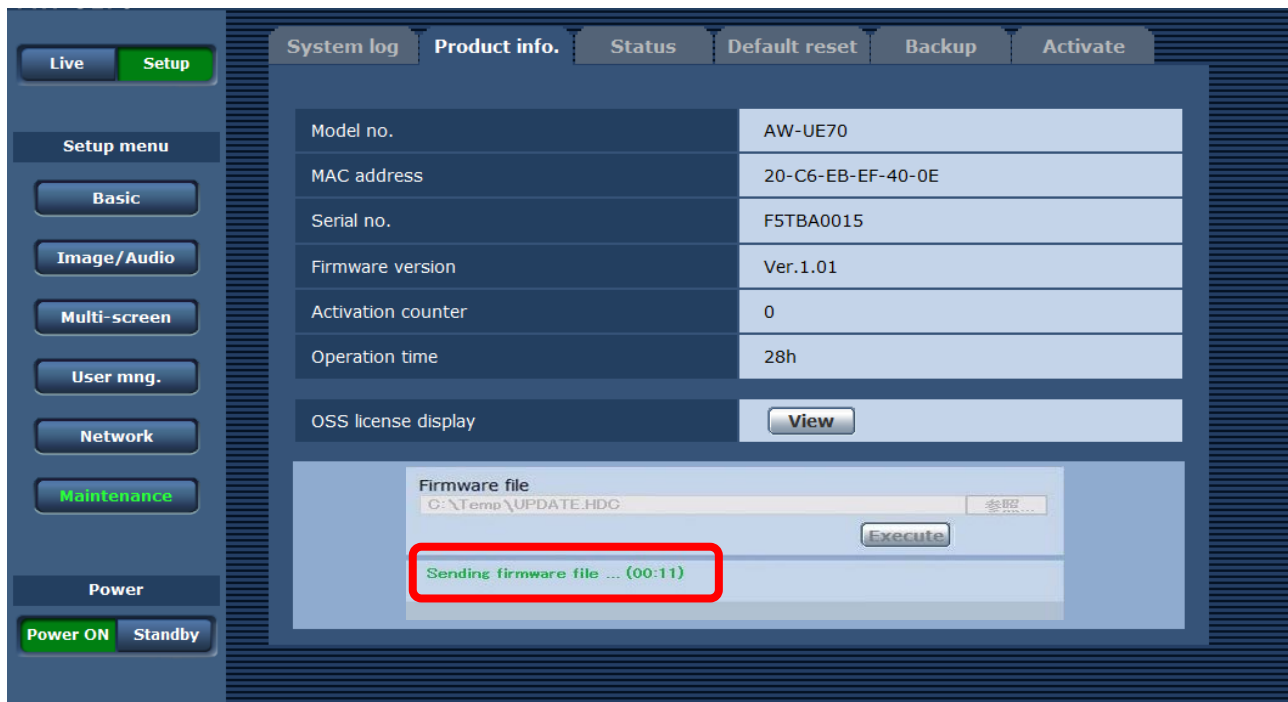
Live Setup

Setup menu

Basic

Image/Audio

Multi-screen

User mng.

Network

Maintenance

Power

Power ON Standby

System log Product info. Status Default reset Backup Activate

| Model no. | AW-UE70 |
|---|---|
| MAC address | 20-C6-EB-EF-40-0E |
| Serial no. | F5TBA0015 |
| Firmware version | Ver.1.01 |
| Activation counter | 0 |
| Operation time | 28h |

OSS license display View

Firmware file

C:\Temp\UPDATE.HDC 参照...

Execute

Sending firmware file ... (00:11)